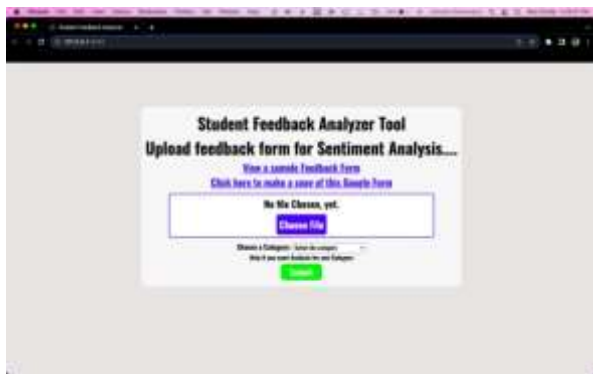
Student Feedback Analyzer Tool

Upload feedback form for Sentiment Analysis...

View a sample Feedback Form

Click here to make a copy of this Google Form

No file Chosen, yet.

Choose File

Choose a Category: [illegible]

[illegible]

Submit